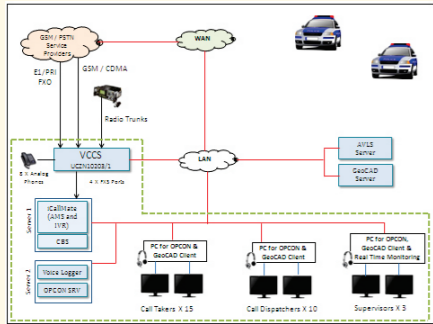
GSM / PSTN Service Providers

WAN

E1/PRI FXO

GSM / CDMA

Radio Trunks

VCCS
UCZN10008/1

LAN

AVLS Server

GeoCAD Server

8 X Analog Phones

4 X FXS Ports

Server 1

ICallMate (AMS and IVR)

CBS

Server 2

Voice Logger

OPCON SRV

PC for OPCON & GeoCAD Client

PC for OPCON & GeoCAD Client

PC for OPCON, GeoCAD Client & Real Time Monitoring

Call Takers X 15

Call Dispatchers X 10

Supervisors X 3